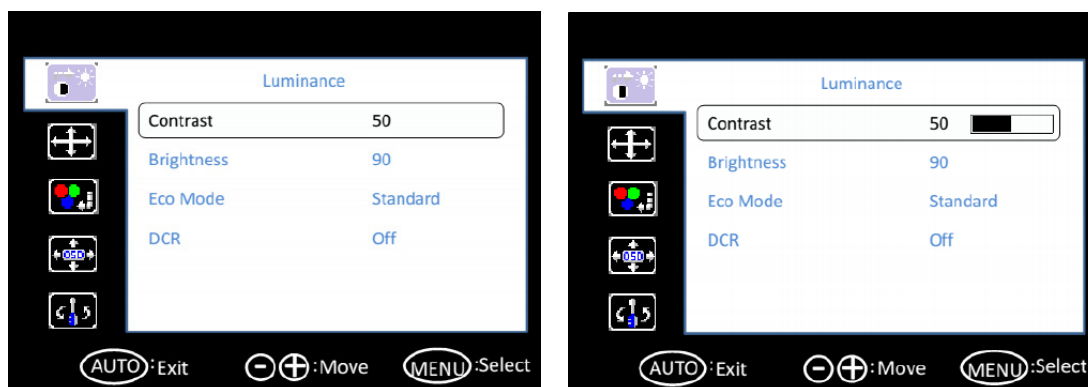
Luminance

| | |
|---|---|
| Contrast | 50 |
| Brightness | 90 |
| Eco Mode | Standard |
| DCR | Off |

AUTO :Exit  ⊖⊕ :Move  MENU :Select

Luminance

| | |
|---|---|
| Contrast | 50 |
| Brightness | 90 |
| Eco Mode | Standard |
| DCR | Off |

AUTO :Exit  ⊖⊕ :Move  MENU :Select